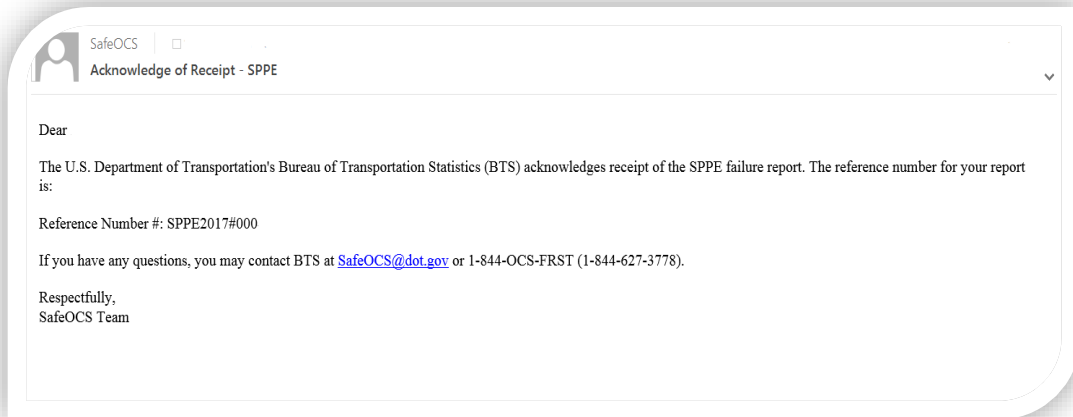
SafeOCS

Acknowledge of Receipt - SPPE

Dear

The U.S. Department of Transportation's Bureau of Transportation Statistics (BTS) acknowledges receipt of the SPPE failure report. The reference number for your report is:

Reference Number #: SPPE2017#000

If you have any questions, you may contact BTS at SafeOCS@dot.gov or 1-844-OCS-FRST (1-844-627-3778).

Respectfully,
SafeOCS Team